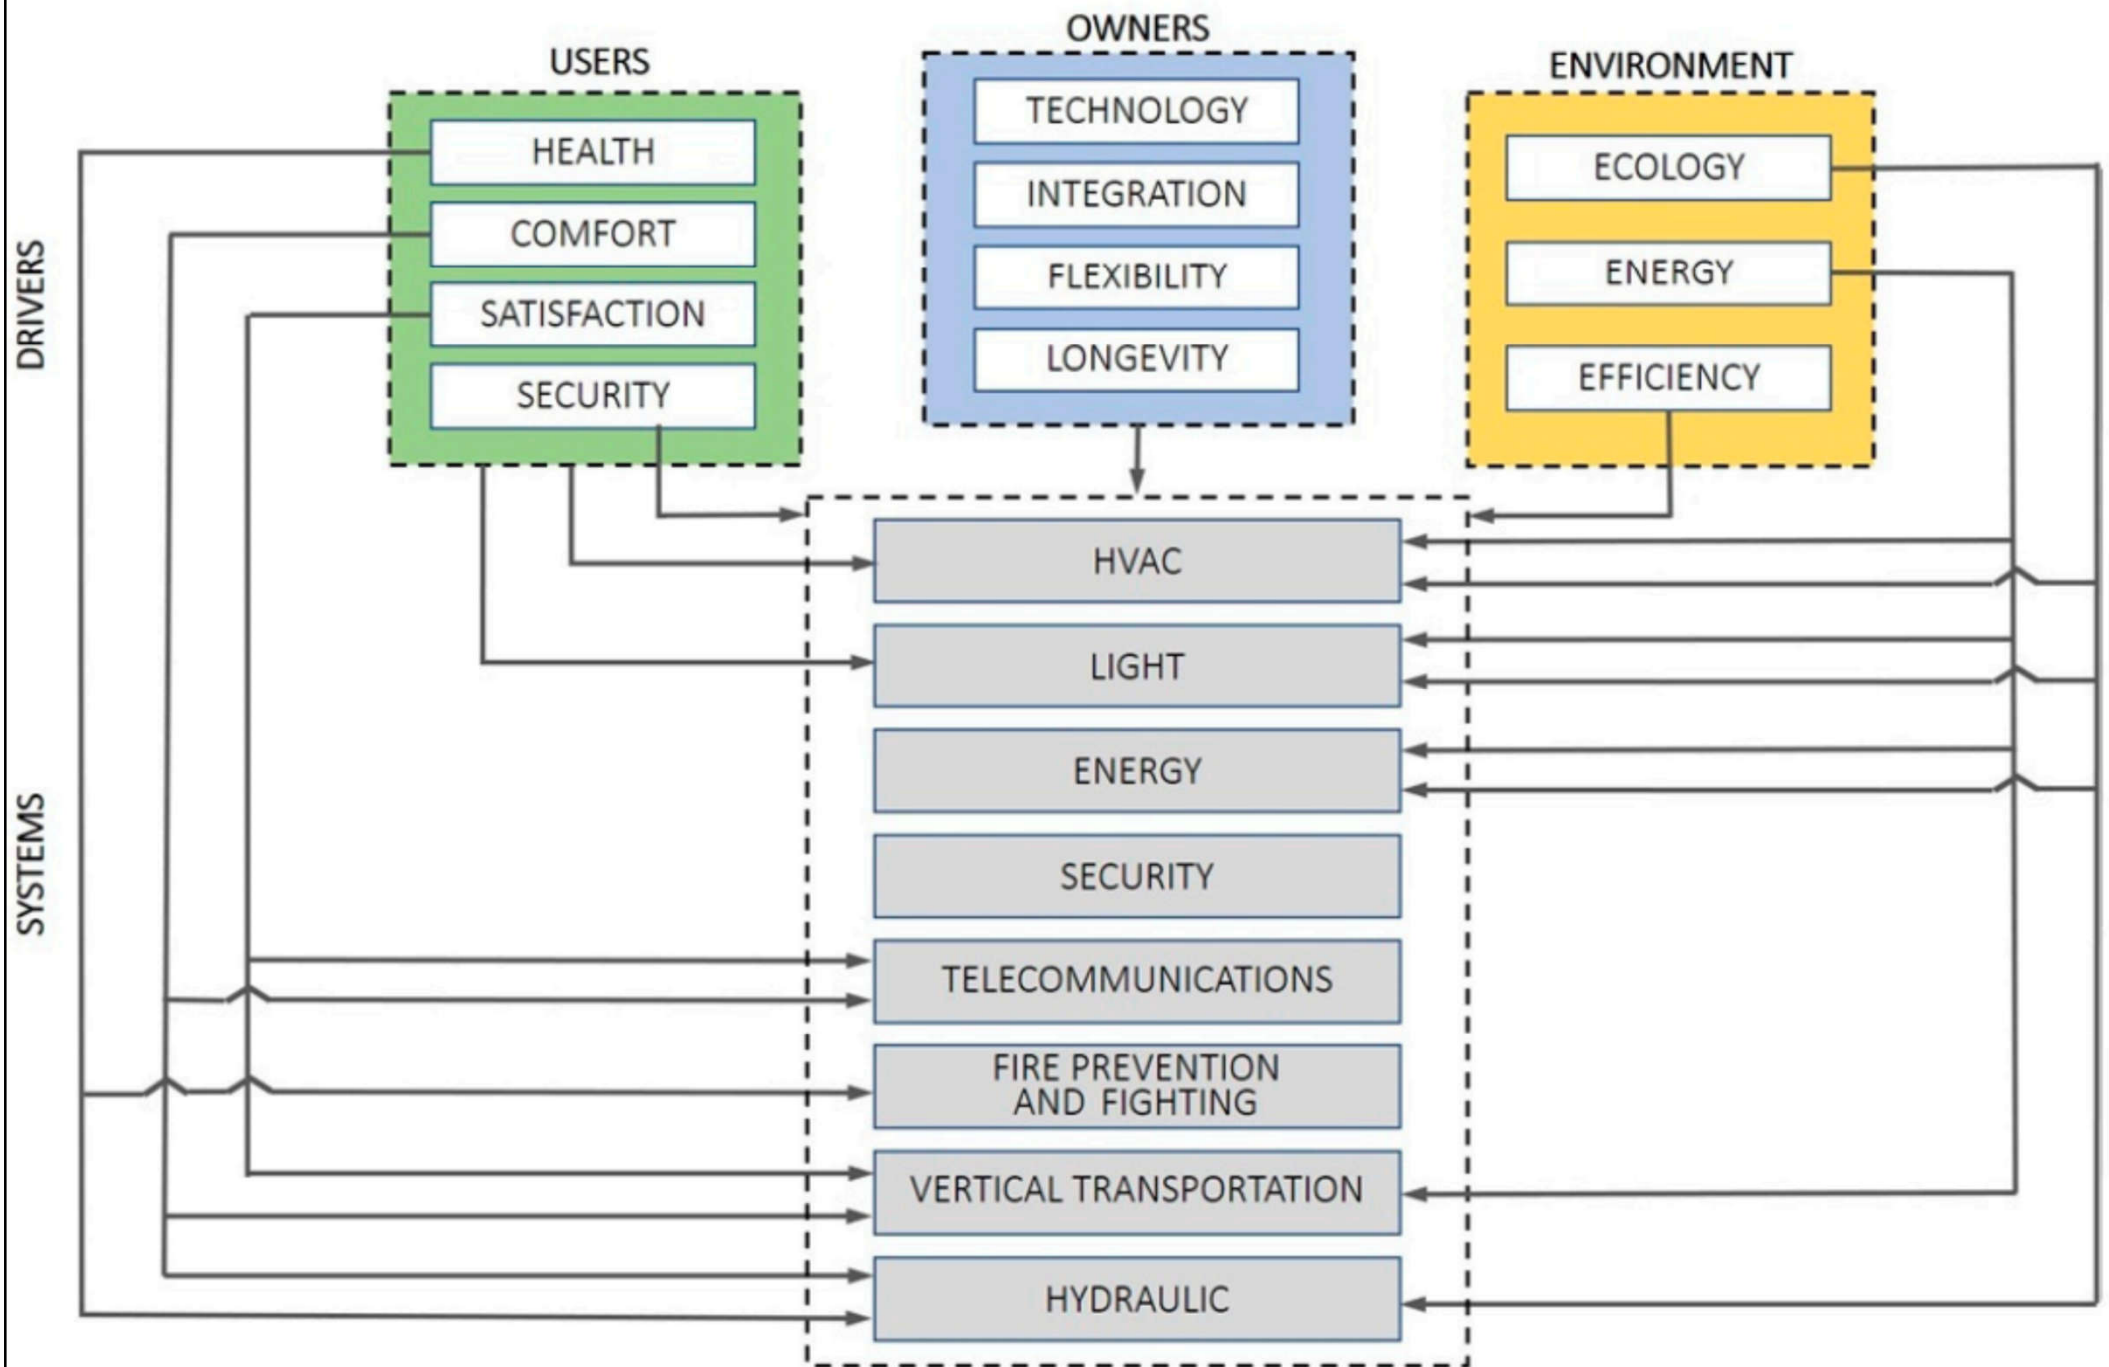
DRIVERS

SYSTEMS

USERS

HEALTH

COMFORT

SATISFACTION

SECURITY

OWNERS

TECHNOLOGY

INTEGRATION

FLEXIBILITY

LONGEVITY

ENVIRONMENT

ECOLOGY

ENERGY

EFFICIENCY

HVAC

LIGHT

ENERGY

SECURITY

TELECOMMUNICATIONS

FIRE PREVENTION AND FIGHTING

VERTICAL TRANSPORTATION

HYDRAULIC